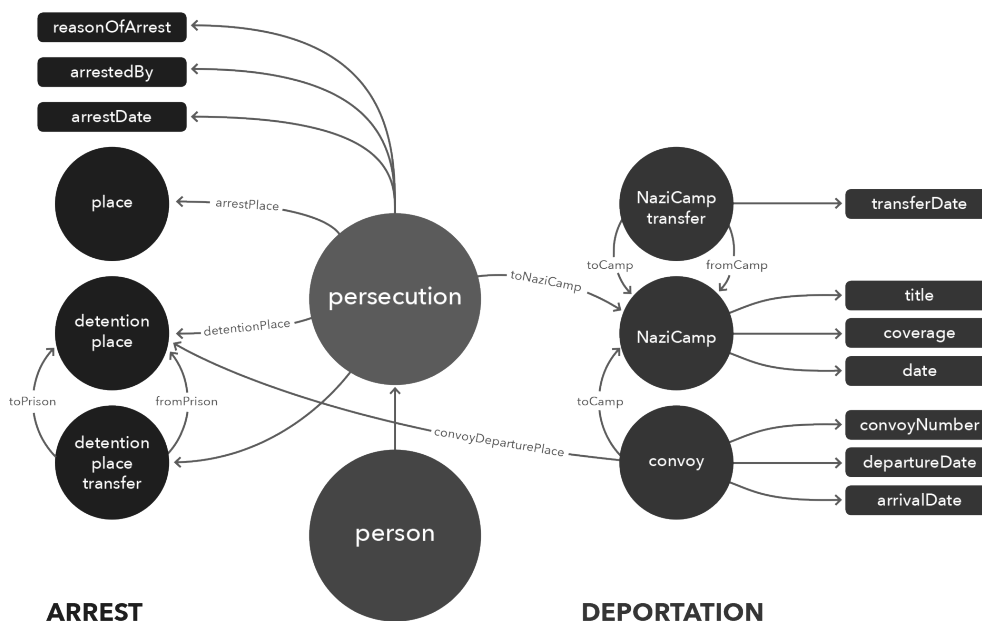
reasonOfArrest

arrestedBy

arrestDate

place

arrestPlace

detention place

detentionPlace

toPrison

fromPrison

detention place transfer

persecution

toNaziCamp

convoyDeparturePlace

person

NaziCamp transfer

transferDate

toCamp

fromCamp

NaziCamp

title

coverage

date

toCamp

convoy

convoyNumber

departureDate

arrivalDate

ARREST

DEPORTATION